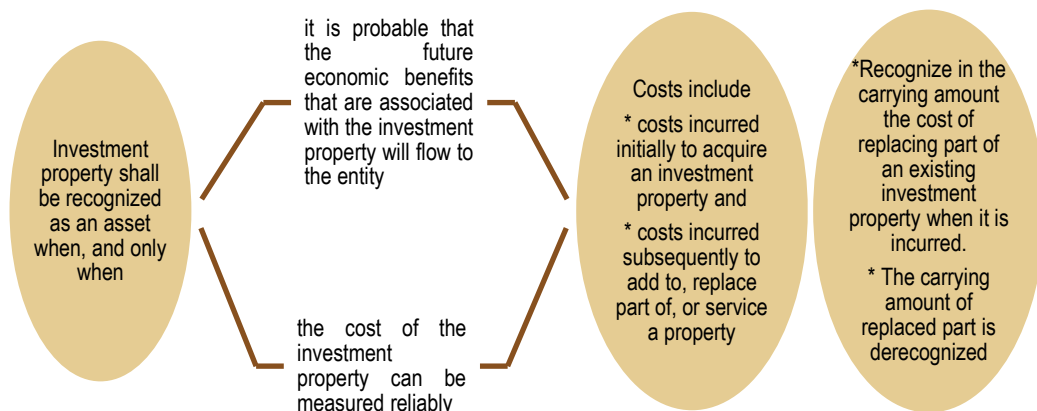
Investment property shall be recognized as an asset when, and only when

it is probable that the future economic benefits that are associated with the investment property will flow to the entity

the cost of the investment property can be measured reliably

Costs include

* costs incurred initially to acquire an investment property and

* costs incurred subsequently to add to, replace part of, or service a property

*Recognize in the carrying amount the cost of replacing part of an existing investment property when it is incurred.

* The carrying amount of replaced part is derecognized